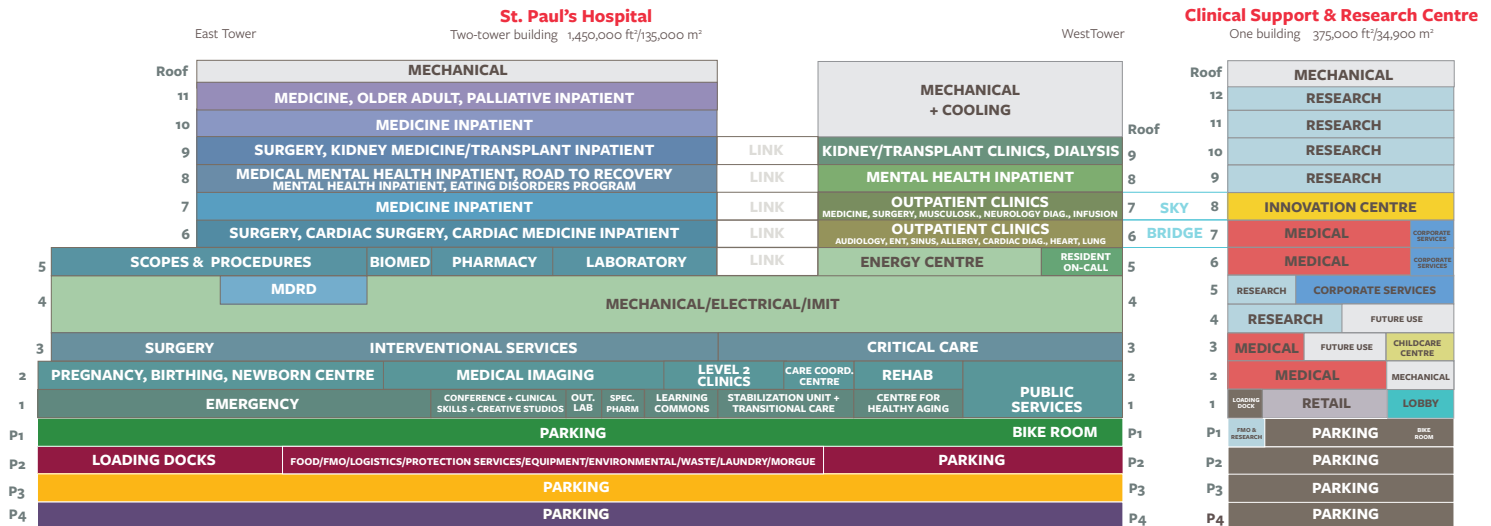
St. Paul's Hospital
East Tower
Two-tower building 1,450,000 ft²/135,000 m²
WestTower

Clinical Support & Research Centre
One building 375,000 ft²/34,900 m²

| Floor | East Tower | | West Tower | Floor |
|---|---|---|---|---|
| Roof | MECHANICAL | | MECHANICAL + COOLING | |
| 11 | MEDICINE, OLDER ADULT, PALLIATIVE INPATIENT | | | |
| 10 | MEDICINE INPATIENT | | | Roof |
| 9 | SURGERY, KIDNEY MEDICINE/TRANSPLANT INPATIENT | LINK | KIDNEY/TRANSPLANT CLINICS, DIALYSIS | 9 |
| 8 | MEDICAL MENTAL HEALTH INPATIENT, ROAD TO RECOVERY MENTAL HEALTH INPATIENT, EATING DISORDERS PROGRAM | LINK | MENTAL HEALTH INPATIENT | 8 |
| 7 | MEDICINE INPATIENT | LINK | OUTPATIENT CLINICS MEDICINE, SURGERY, MUSCULOSK., NEUROLOGY DIAG., INFUSION | 7 |
| 6 | SURGERY, CARDIAC SURGERY, CARDIAC MEDICINE INPATIENT | LINK | OUTPATIENT CLINICS AUDIOLOGY, ENT, SINUS, ALLERGY, CARDIAC DIAG., HEART, LUNG | 6 |
| 5 | SCOPES & PROCEDURES, BIOMED, PHARMACY, LABORATORY | LINK | ENERGY CENTRE, RESIDENT ON-CALL | 5 |
| 4 | MDRD, MECHANICAL/ELECTRICAL/IMIT | | | 4 |
| 3 | SURGERY, INTERVENTIONAL SERVICES | | CRITICAL CARE | 3 |
| 2 | PREGNANCY, BIRTHING, NEWBORN CENTRE, MEDICAL IMAGING, LEVEL 2 CLINICS | | CARE COORD. CENTRE, REHAB, PUBLIC SERVICES | 2 |
| 1 | EMERGENCY, CONFERENCE + CLINICAL SKILLS + CREATIVE STUDIOS, OUT. LAB, SPEC. PHARM, LEARNING COMMONS | | STABILIZATION UNIT + TRANSITIONAL CARE, CENTRE FOR HEALTHY AGING | 1 |
| P1 | PARKING | | BIKE ROOM | P1 |
| P2 | LOADING DOCKS, FOOD/FMO/LOGISTICS/PROTECTION SERVICES/EQUIPMENT/ENVIRONMENTAL/WASTE/LAUNDRY/MORGUE | | PARKING | P2 |
| P3 | PARKING | | | P3 |
| P4 | PARKING | | | P4 |

SKY
BRIDGE

| Floor | Clinical Support & Research Centre |
|---|---|
| Roof | MECHANICAL |
| 12 | RESEARCH |
| 11 | RESEARCH |
| 10 | RESEARCH |
| 9 | RESEARCH |
| 8 | INNOVATION CENTRE |
| 7 | MEDICAL, CORPORATE SERVICES |
| 6 | MEDICAL, CORPORATE SERVICES |
| 5 | RESEARCH, CORPORATE SERVICES |
| 4 | RESEARCH, FUTURE USE |
| 3 | MEDICAL, FUTURE USE, CHILDCARE CENTRE |
| 2 | MEDICAL, MECHANICAL |
| 1 | LOADING DOCK, RETAIL, LOBBY |
| P1 | FMO & RESEARCH, PARKING, BIKE ROOM |
| P2 | PARKING |
| P3 | PARKING |
| P4 | PARKING |